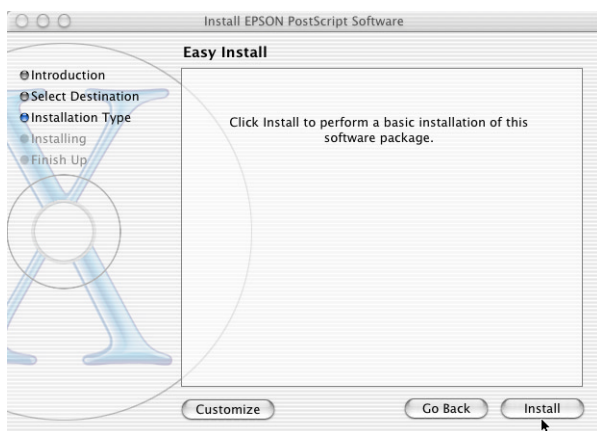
Install EPSON PostScript Software

Easy Install

Introduction
Select Destination
Installation Type
Installing
Finish Up

Click Install to perform a basic installation of this software package.

Customize

Go Back

Install